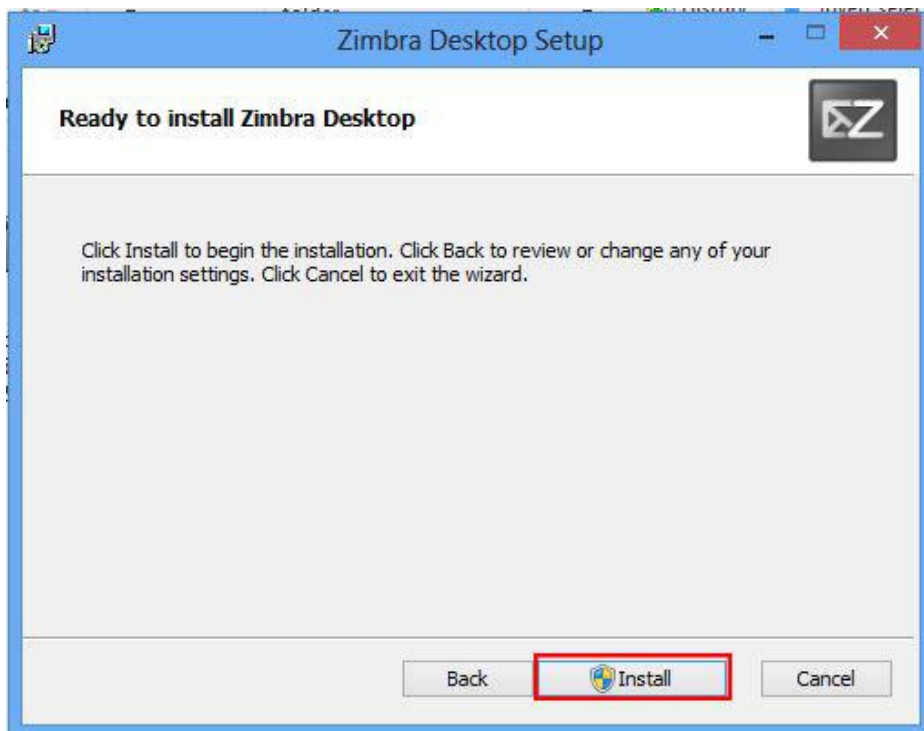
Zimbra Desktop Setup

Ready to install Zimbra Desktop

Click Install to begin the installation. Click Back to review or change any of your installation settings. Click Cancel to exit the wizard.

Back Install Cancel